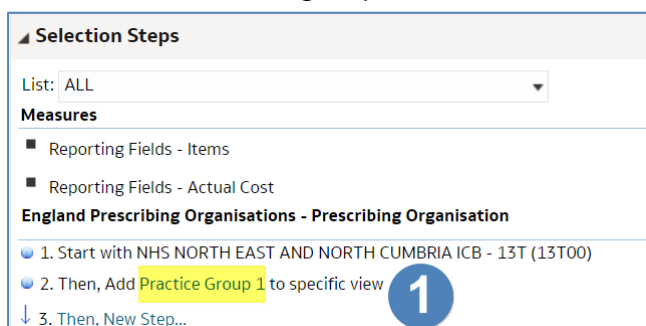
Selection Steps

List: ALL

Measures

Reporting Fields - Items

Reporting Fields - Actual Cost

England Prescribing Organisations - Prescribing Organisation

1. Start with NHS NORTH EAST AND NORTH CUMBRIA ICB - 13T (13T00)

2. Then, Add Practice Group 1 to specific view

1

3. Then, New Step...